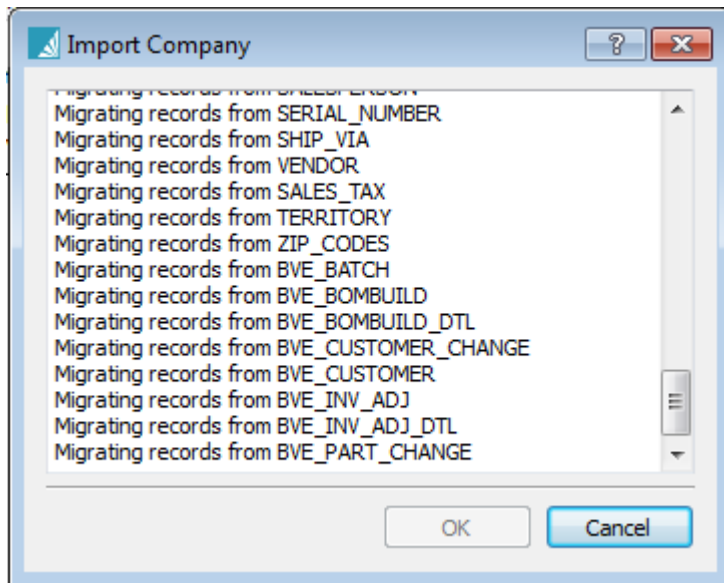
Import Company

?

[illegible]
Migrating records from SERIAL_NUMBER
Migrating records from SHIP_VIA
Migrating records from VENDOR
Migrating records from SALES_TAX
Migrating records from TERRITORY
Migrating records from ZIP_CODES
Migrating records from BVE_BATCH
Migrating records from BVE_BOMBUILD
Migrating records from BVE_BOMBUILD_DTL
Migrating records from BVE_CUSTOMER_CHANGE
Migrating records from BVE_CUSTOMER
Migrating records from BVE_INV_ADJ
Migrating records from BVE_INV_ADJ_DTL
Migrating records from BVE_PART_CHANGE

OK
Cancel